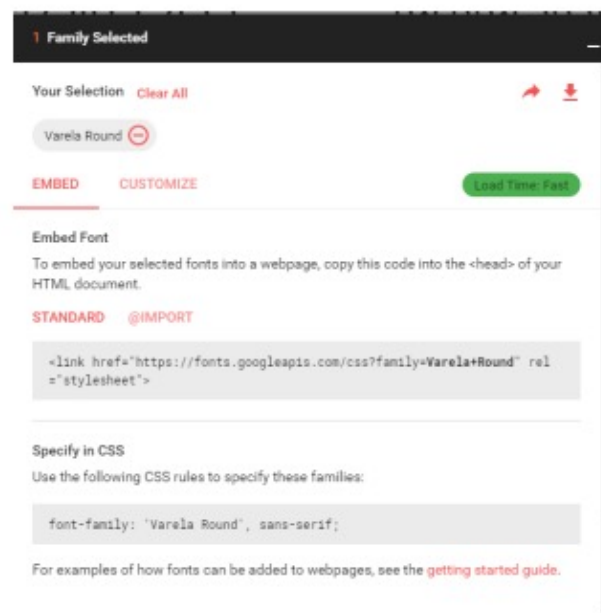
1 Family Selected

Your Selection Clear All

Varela Round

EMBED CUSTOMIZE Load Time: Fast

Embed Font

To embed your selected fonts into a webpage, copy this code into the <head> of your HTML document.

STANDARD @IMPORT

<link href="https://fonts.googleapis.com/css?family=Varela+Round" rel="stylesheet">

Specify in CSS

Use the following CSS rules to specify these families:

font-family: 'Varela Round', sans-serif;

For examples of how fonts can be added to webpages, see the getting started guide.